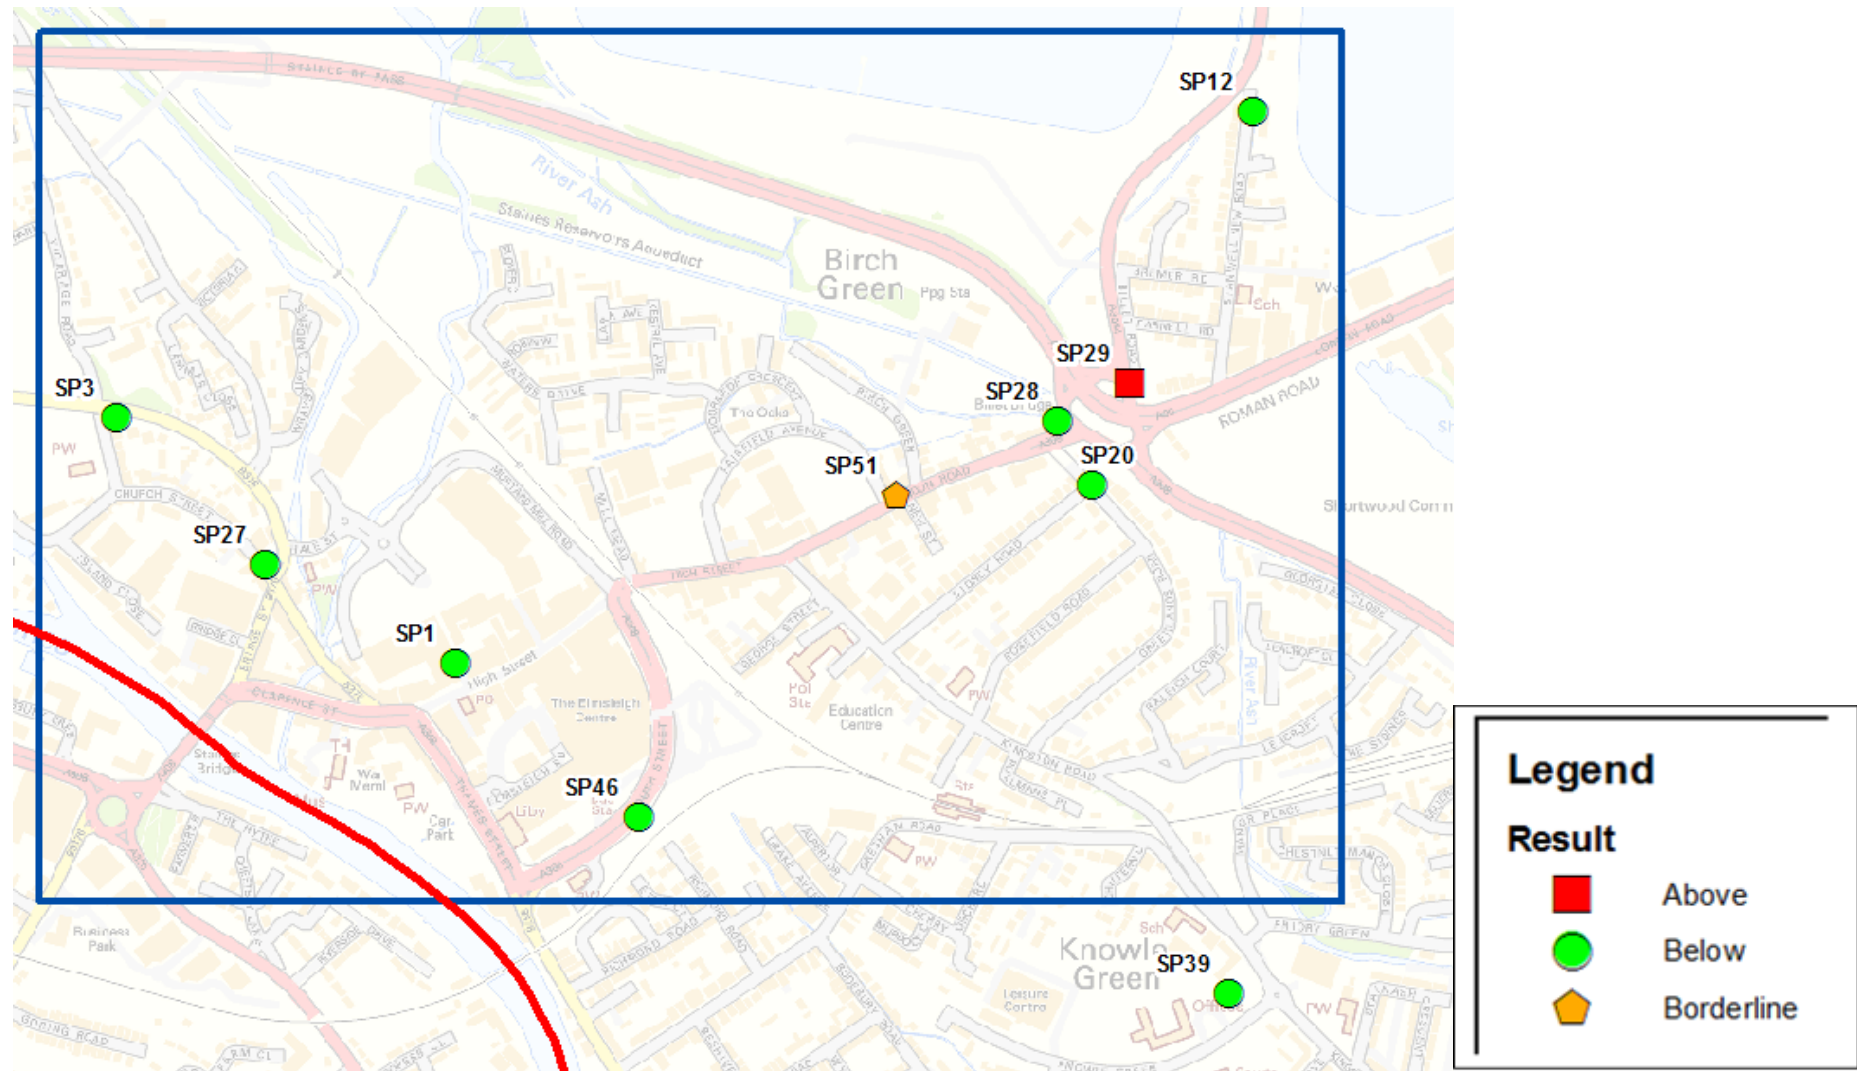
SP12

River Ash

Staines Reservoirs Aqueduct

Birch Green

Ppg Sta

SP29

SP28

SP3

ROMAN ROAD

SP51

SP20

The Oaks

CHURCH STREET

SP27

SP1

High Street

The Elmsleigh Centre

Pol Sta

Education Centre

SP46

Shortwood Comm

Knowle Green

SP39

Leisure Centre

Business Park

PW

Legend

Result

Above

Below

Borderline